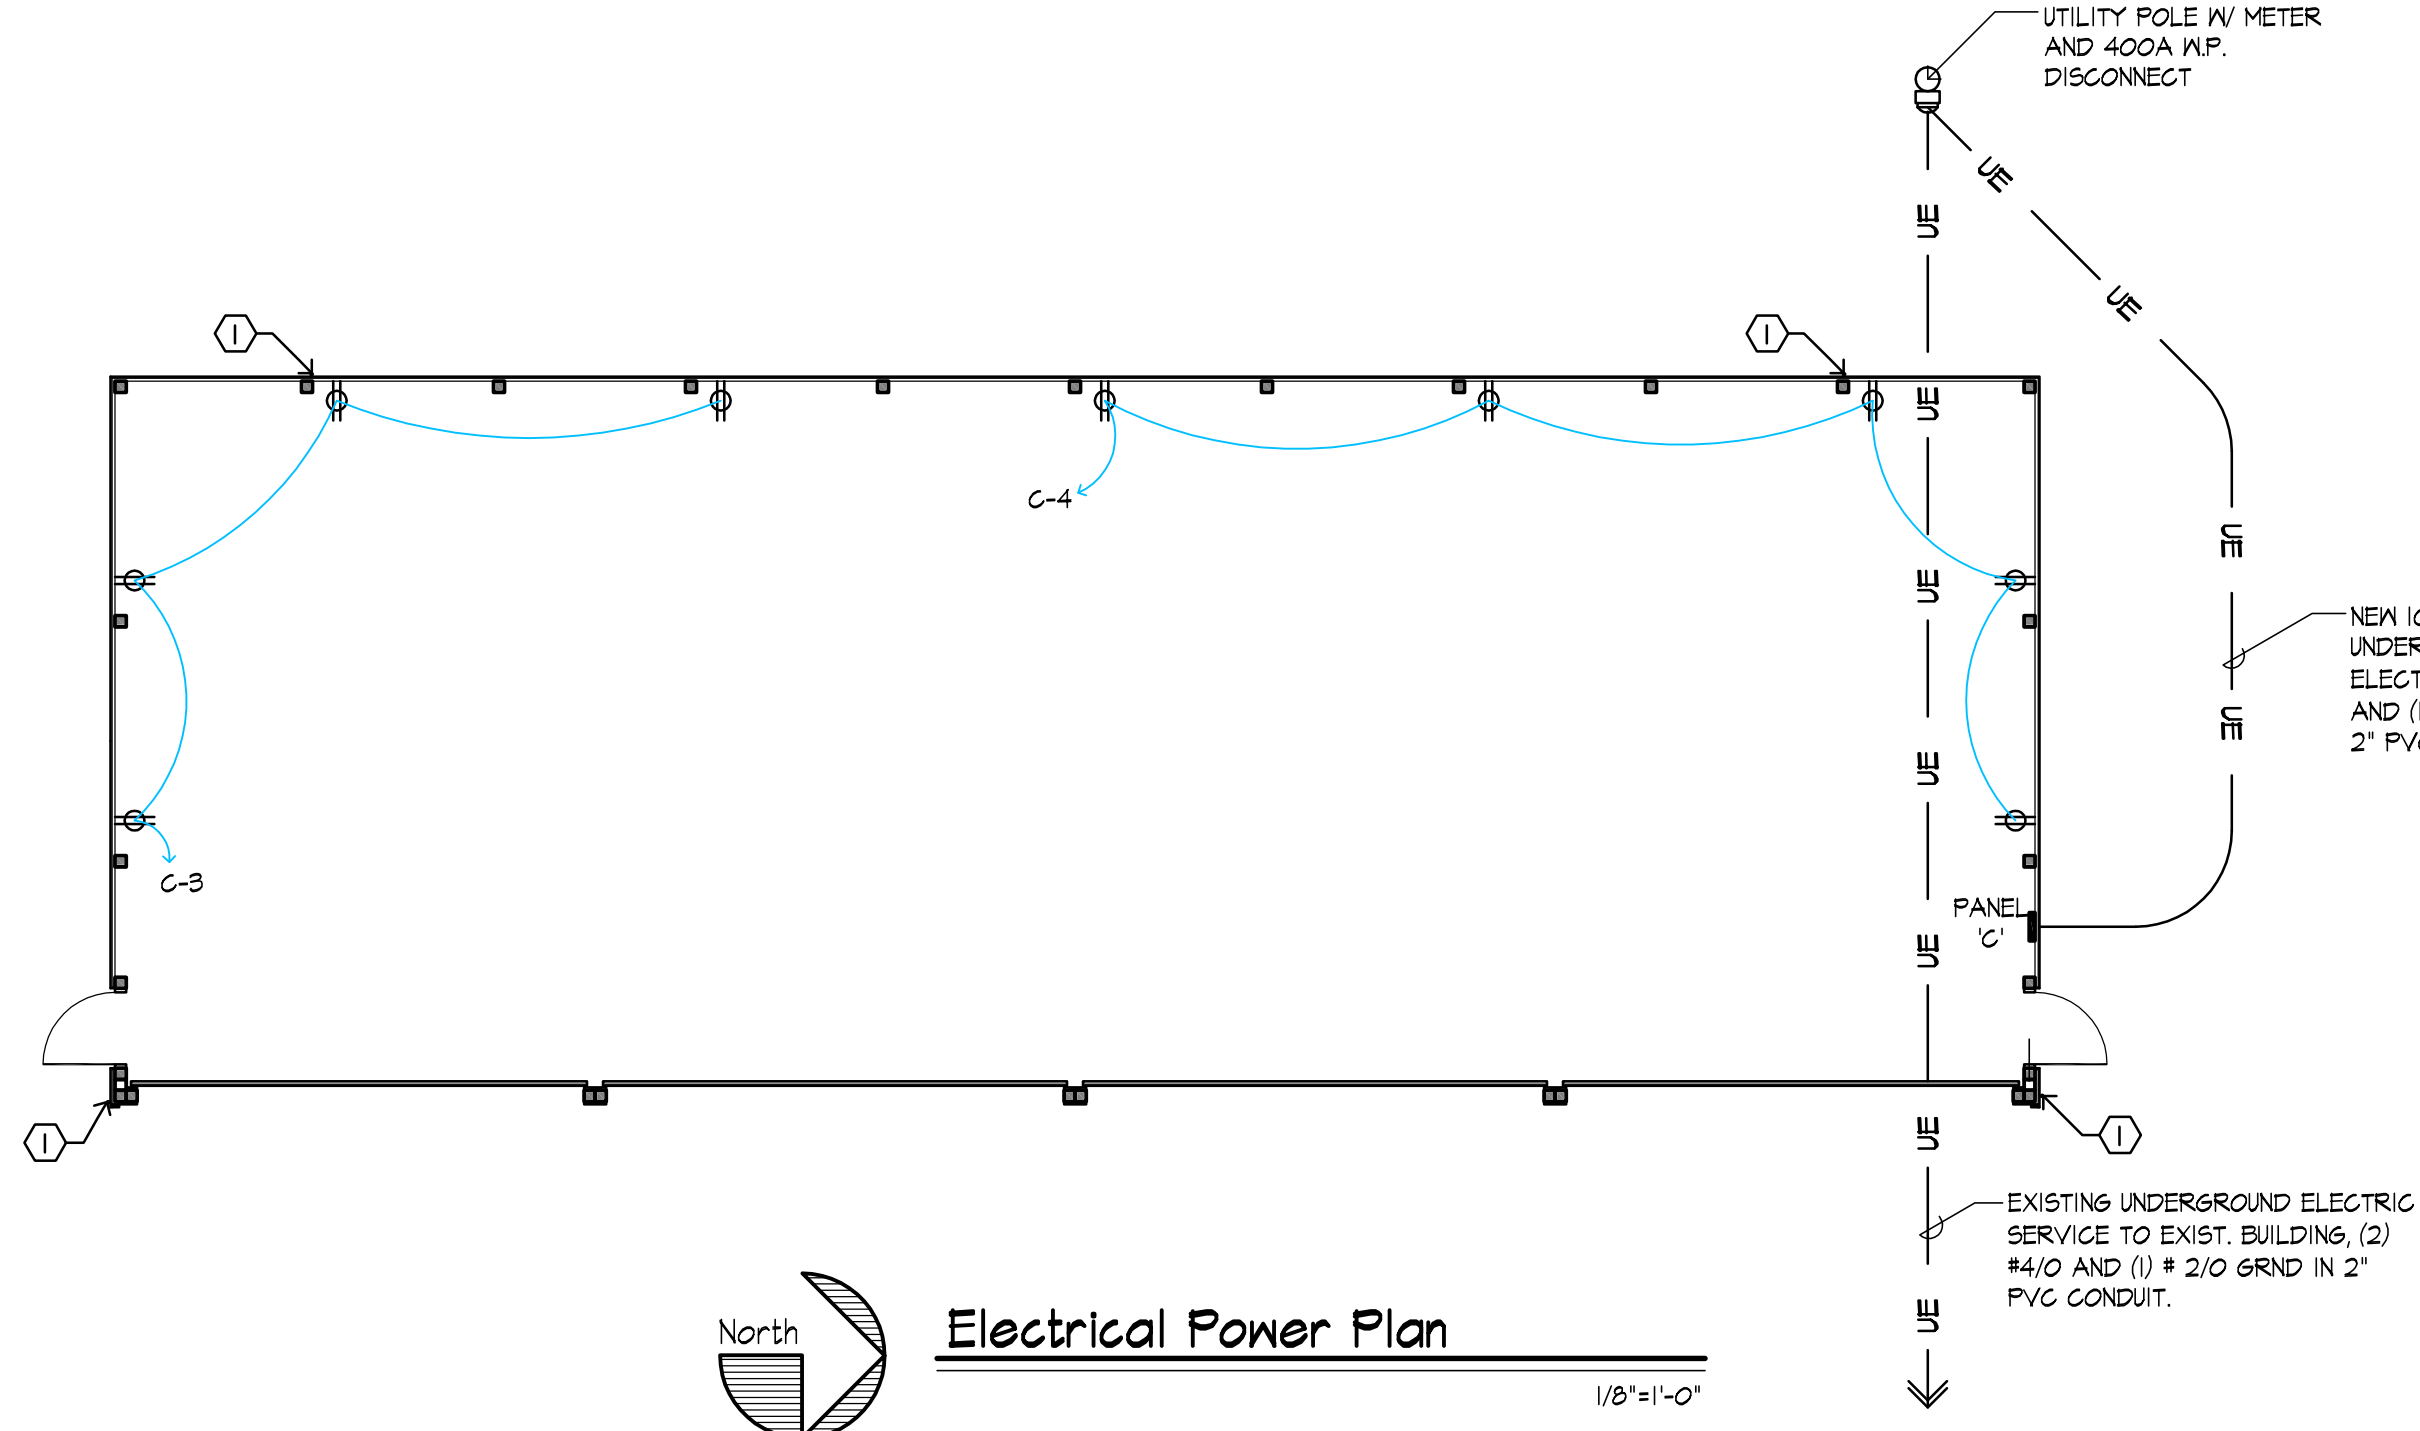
UTILITY POLE W/ METER AND 400A W.P. DISCONNECT

UE
UE
UE
UE
UE
UE
UE
UE
UE
UE
UE

1
1
1
1

C-4

C-3

NEW 1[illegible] UNDER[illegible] ELECT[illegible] AND ([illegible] 2" PV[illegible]

PANEL 'C'

EXISTING UNDERGROUND ELECTRIC SERVICE TO EXIST. BUILDING, (2) #4/0 AND (1) # 2/0 GRND IN 2" PVC CONDUIT.

North

Electrical Power Plan

1/8"=1'-0"